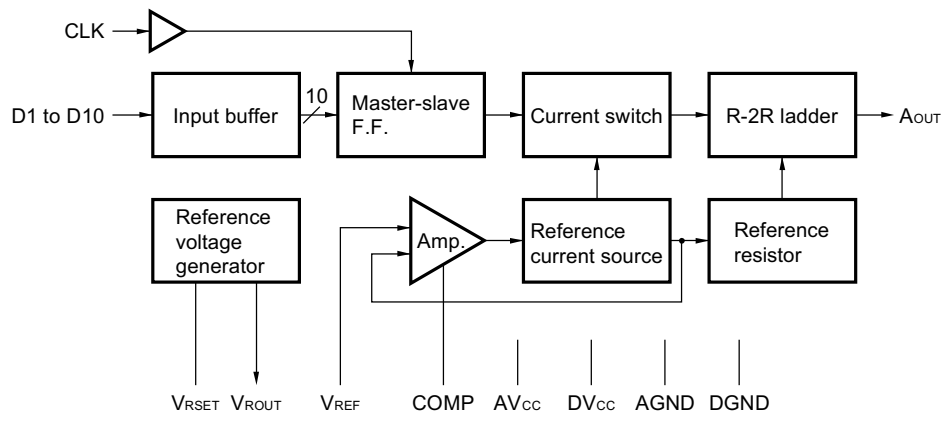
CLK

D1 to D10

Input buffer

10

Master-slave F.F.

Current switch

R-2R ladder

$A_{OUT}$

Reference voltage generator

Amp.

Reference current source

Reference resistor

$V_{RSET}$ $V_{ROUT}$ $V_{REF}$ COMP $AV_{CC}$ $DV_{CC}$ AGND DGND